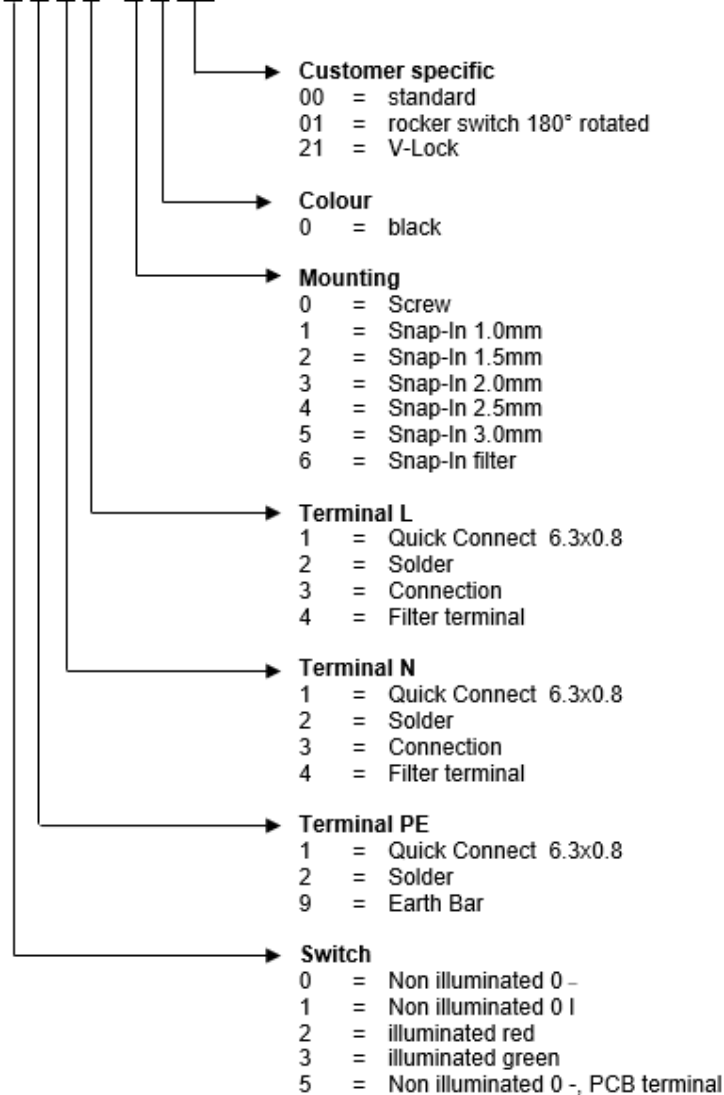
Customer specific
00 = standard
01 = rocker switch 180° rotated
21 = V-Lock

Colour
0 = black

Mounting
0 = Screw
1 = Snap-In 1.0mm
2 = Snap-In 1.5mm
3 = Snap-In 2.0mm
4 = Snap-In 2.5mm
5 = Snap-In 3.0mm
6 = Snap-In filter

Terminal L
1 = Quick Connect 6.3x0.8
2 = Solder
3 = Connection
4 = Filter terminal

Terminal N
1 = Quick Connect 6.3x0.8
2 = Solder
3 = Connection
4 = Filter terminal

Terminal PE
1 = Quick Connect 6.3x0.8
2 = Solder
9 = Earth Bar

Switch
0 = Non illuminated 0 -
1 = Non illuminated 0 I
2 = illuminated red
3 = illuminated green
5 = Non illuminated 0 -, PCB terminal